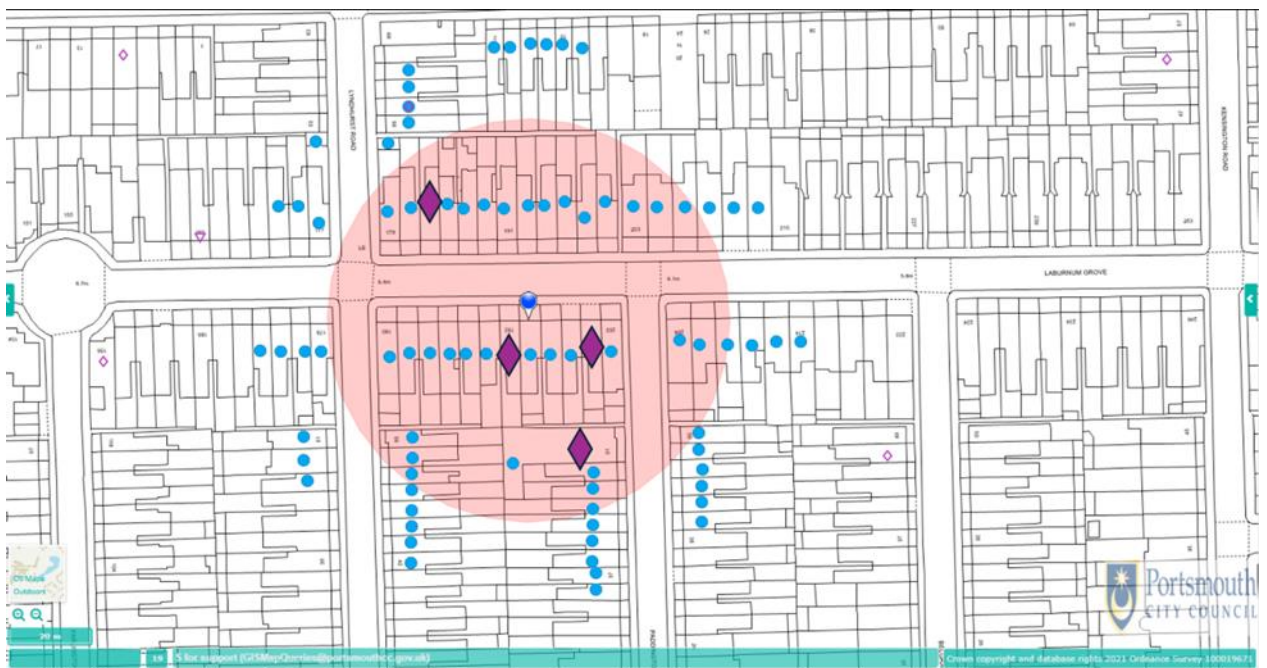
LYNDHURST ROAD
KENSINGTON ROAD
LABURNUM GROVE
OS Maps
Outdoors
20 m
19
for support (GISMapQueries@portsmouthcc.gov.uk)
Crown copyright and database rights 2021 Ordnance Survey 100019671
Portsmouth
CITY COUNCIL